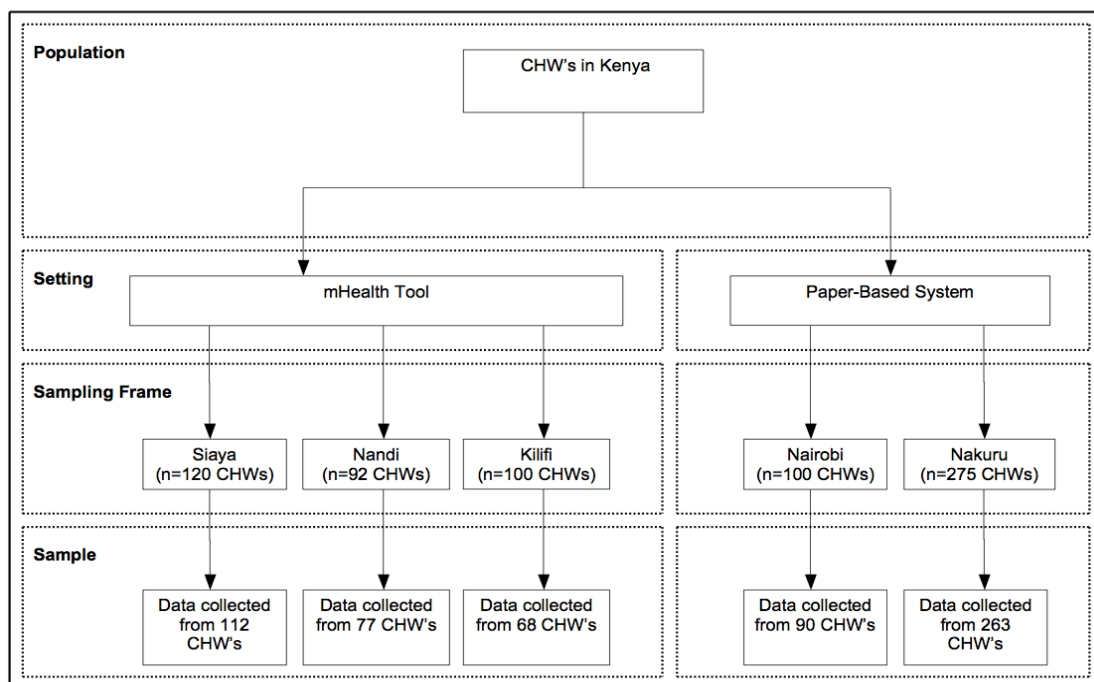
Population

CHW's in Kenya

Setting

mHealth Tool

Paper-Based System

Sampling Frame

Siaya (n=120 CHWs)

Nandi (n=92 CHWs)

Kilifi (n=100 CHWs)

Nairobi (n=100 CHWs)

Nakuru (n=275 CHWs)

Sample

Data collected from 112 CHW's

Data collected from 77 CHW's

Data collected from 68 CHW's

Data collected from 90 CHW's

Data collected from 263 CHW's